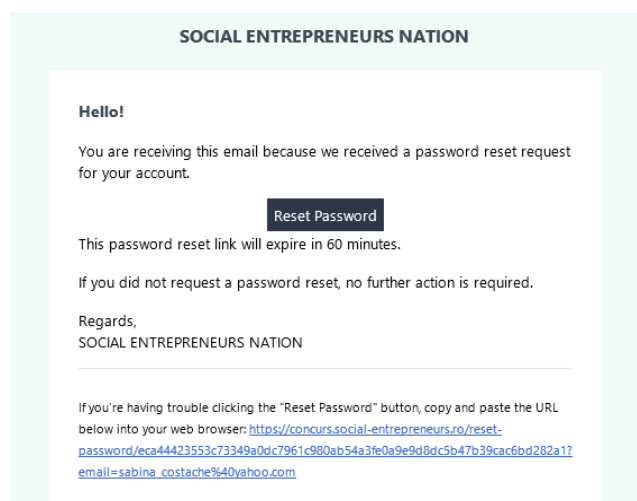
SOCIAL ENTREPRENEURS NATION

Hello!

You are receiving this email because we received a password reset request for your account.

Reset Password

This password reset link will expire in 60 minutes.

If you did not request a password reset, no further action is required.

Regards,
SOCIAL ENTREPRENEURS NATION

If you're having trouble clicking the "Reset Password" button, copy and paste the URL below into your web browser: https://concurs.social-entrepreneurs.ro/reset-password/eca44423553c73349a0dc7961c980ab54a3fe0a9e9d8dc5b47b39cac6bd282a1?email=sabina_costache%40yahoo.com